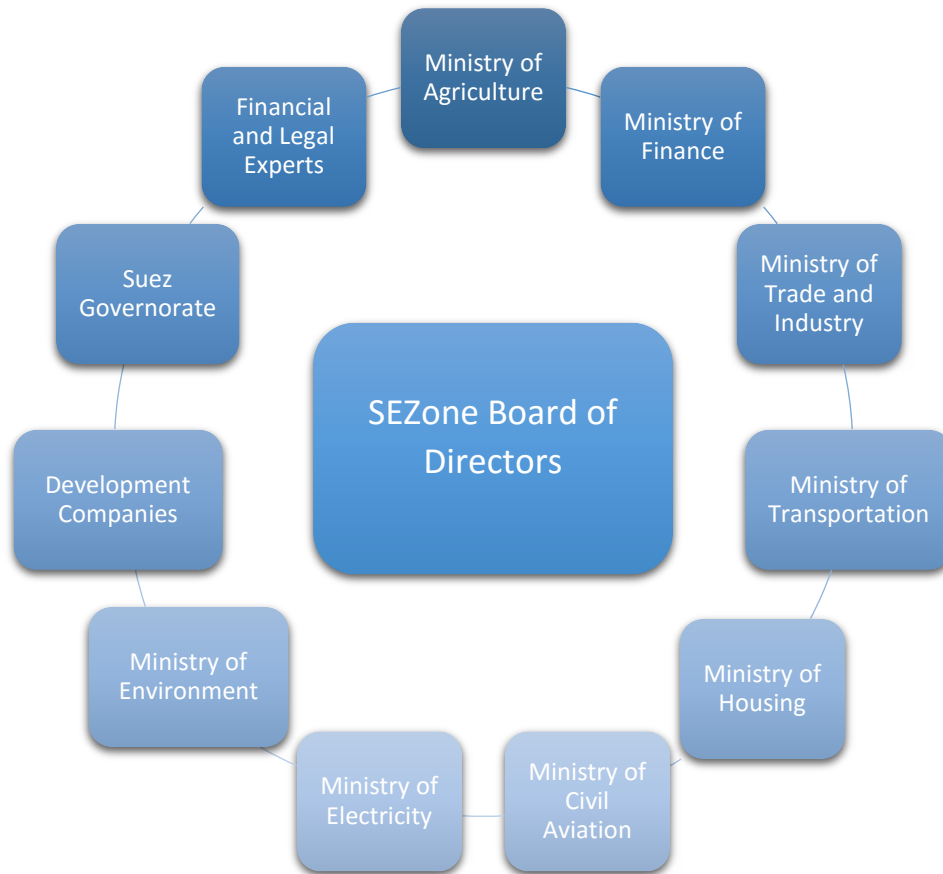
Ministry of Agriculture

Ministry of Finance

Ministry of Trade and Industry

Ministry of Transportation

Ministry of Housing

Ministry of Civil Aviation

Ministry of Electricity

Ministry of Environment

Development Companies

Suez Governorate

Financial and Legal Experts

SEZone Board of Directors